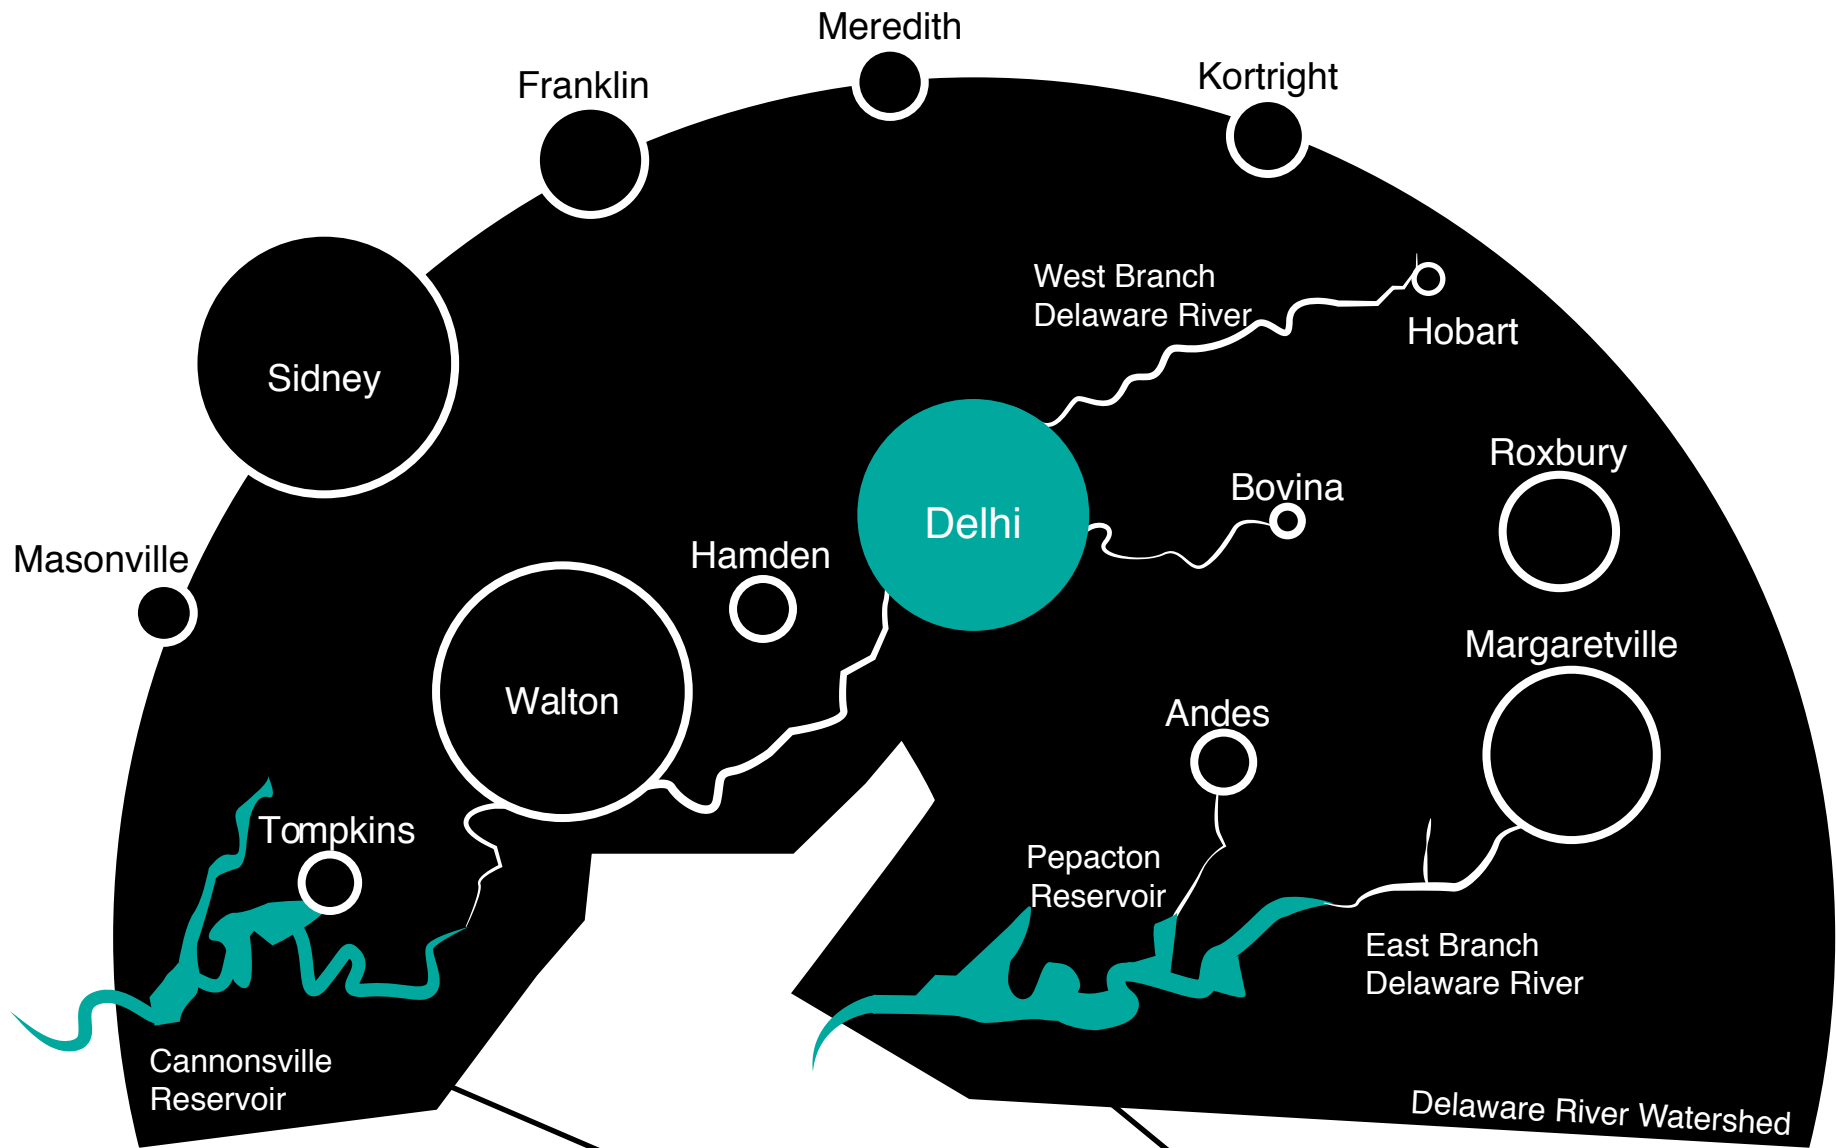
Meredith

Franklin

Kortright

West Branch Delaware River

Hobart

Sidney

Delhi

Roxbury

Bovina

Masonville

Hamden

Margaretville

Walton

Andes

Tompkins

Pepacton Reservoir

East Branch Delaware River

Cannonsville Reservoir

Delaware River Watershed